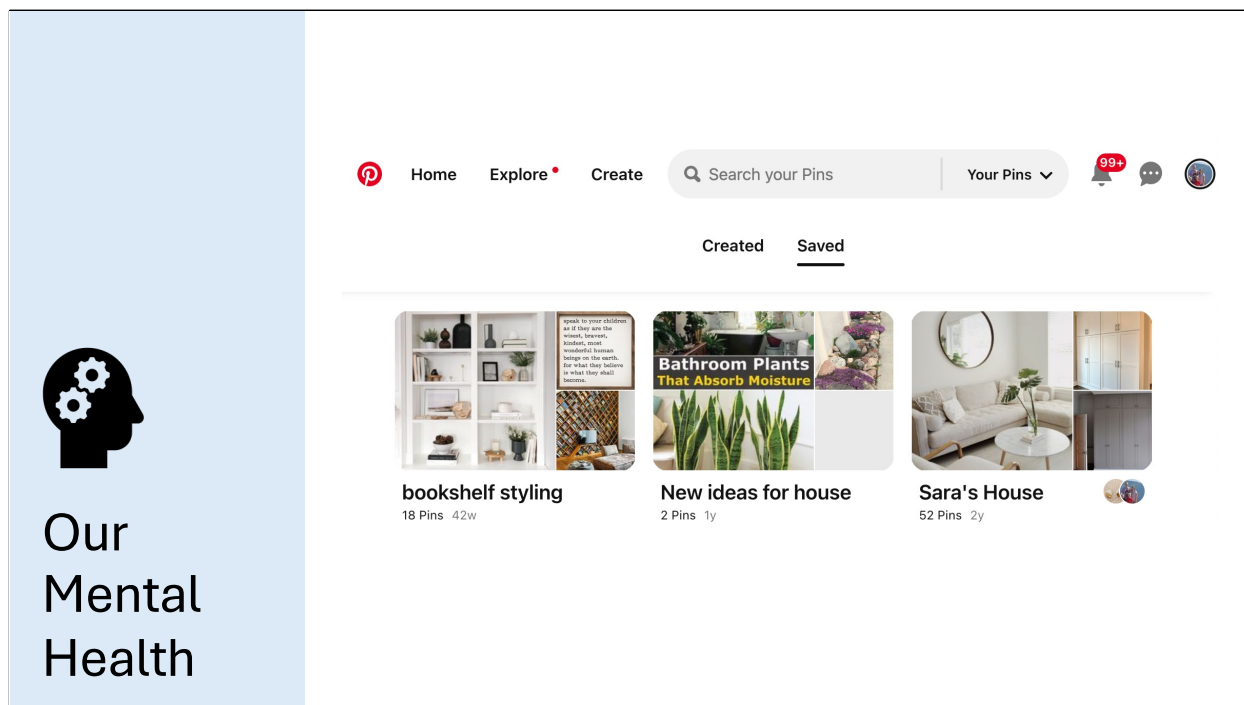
Our Mental Health

Home Explore Create Search your Pins Your Pins 99+

Created Saved

speak to your children as if they are the wisest, bravest, kindest, most wonderful human beings on the earth. for what they believe is what they shall become.

Bathroom Plants That Absorb Moisture

bookshelf styling
18 Pins 42w

New ideas for house
2 Pins 1y

Sara's House
52 Pins 2y